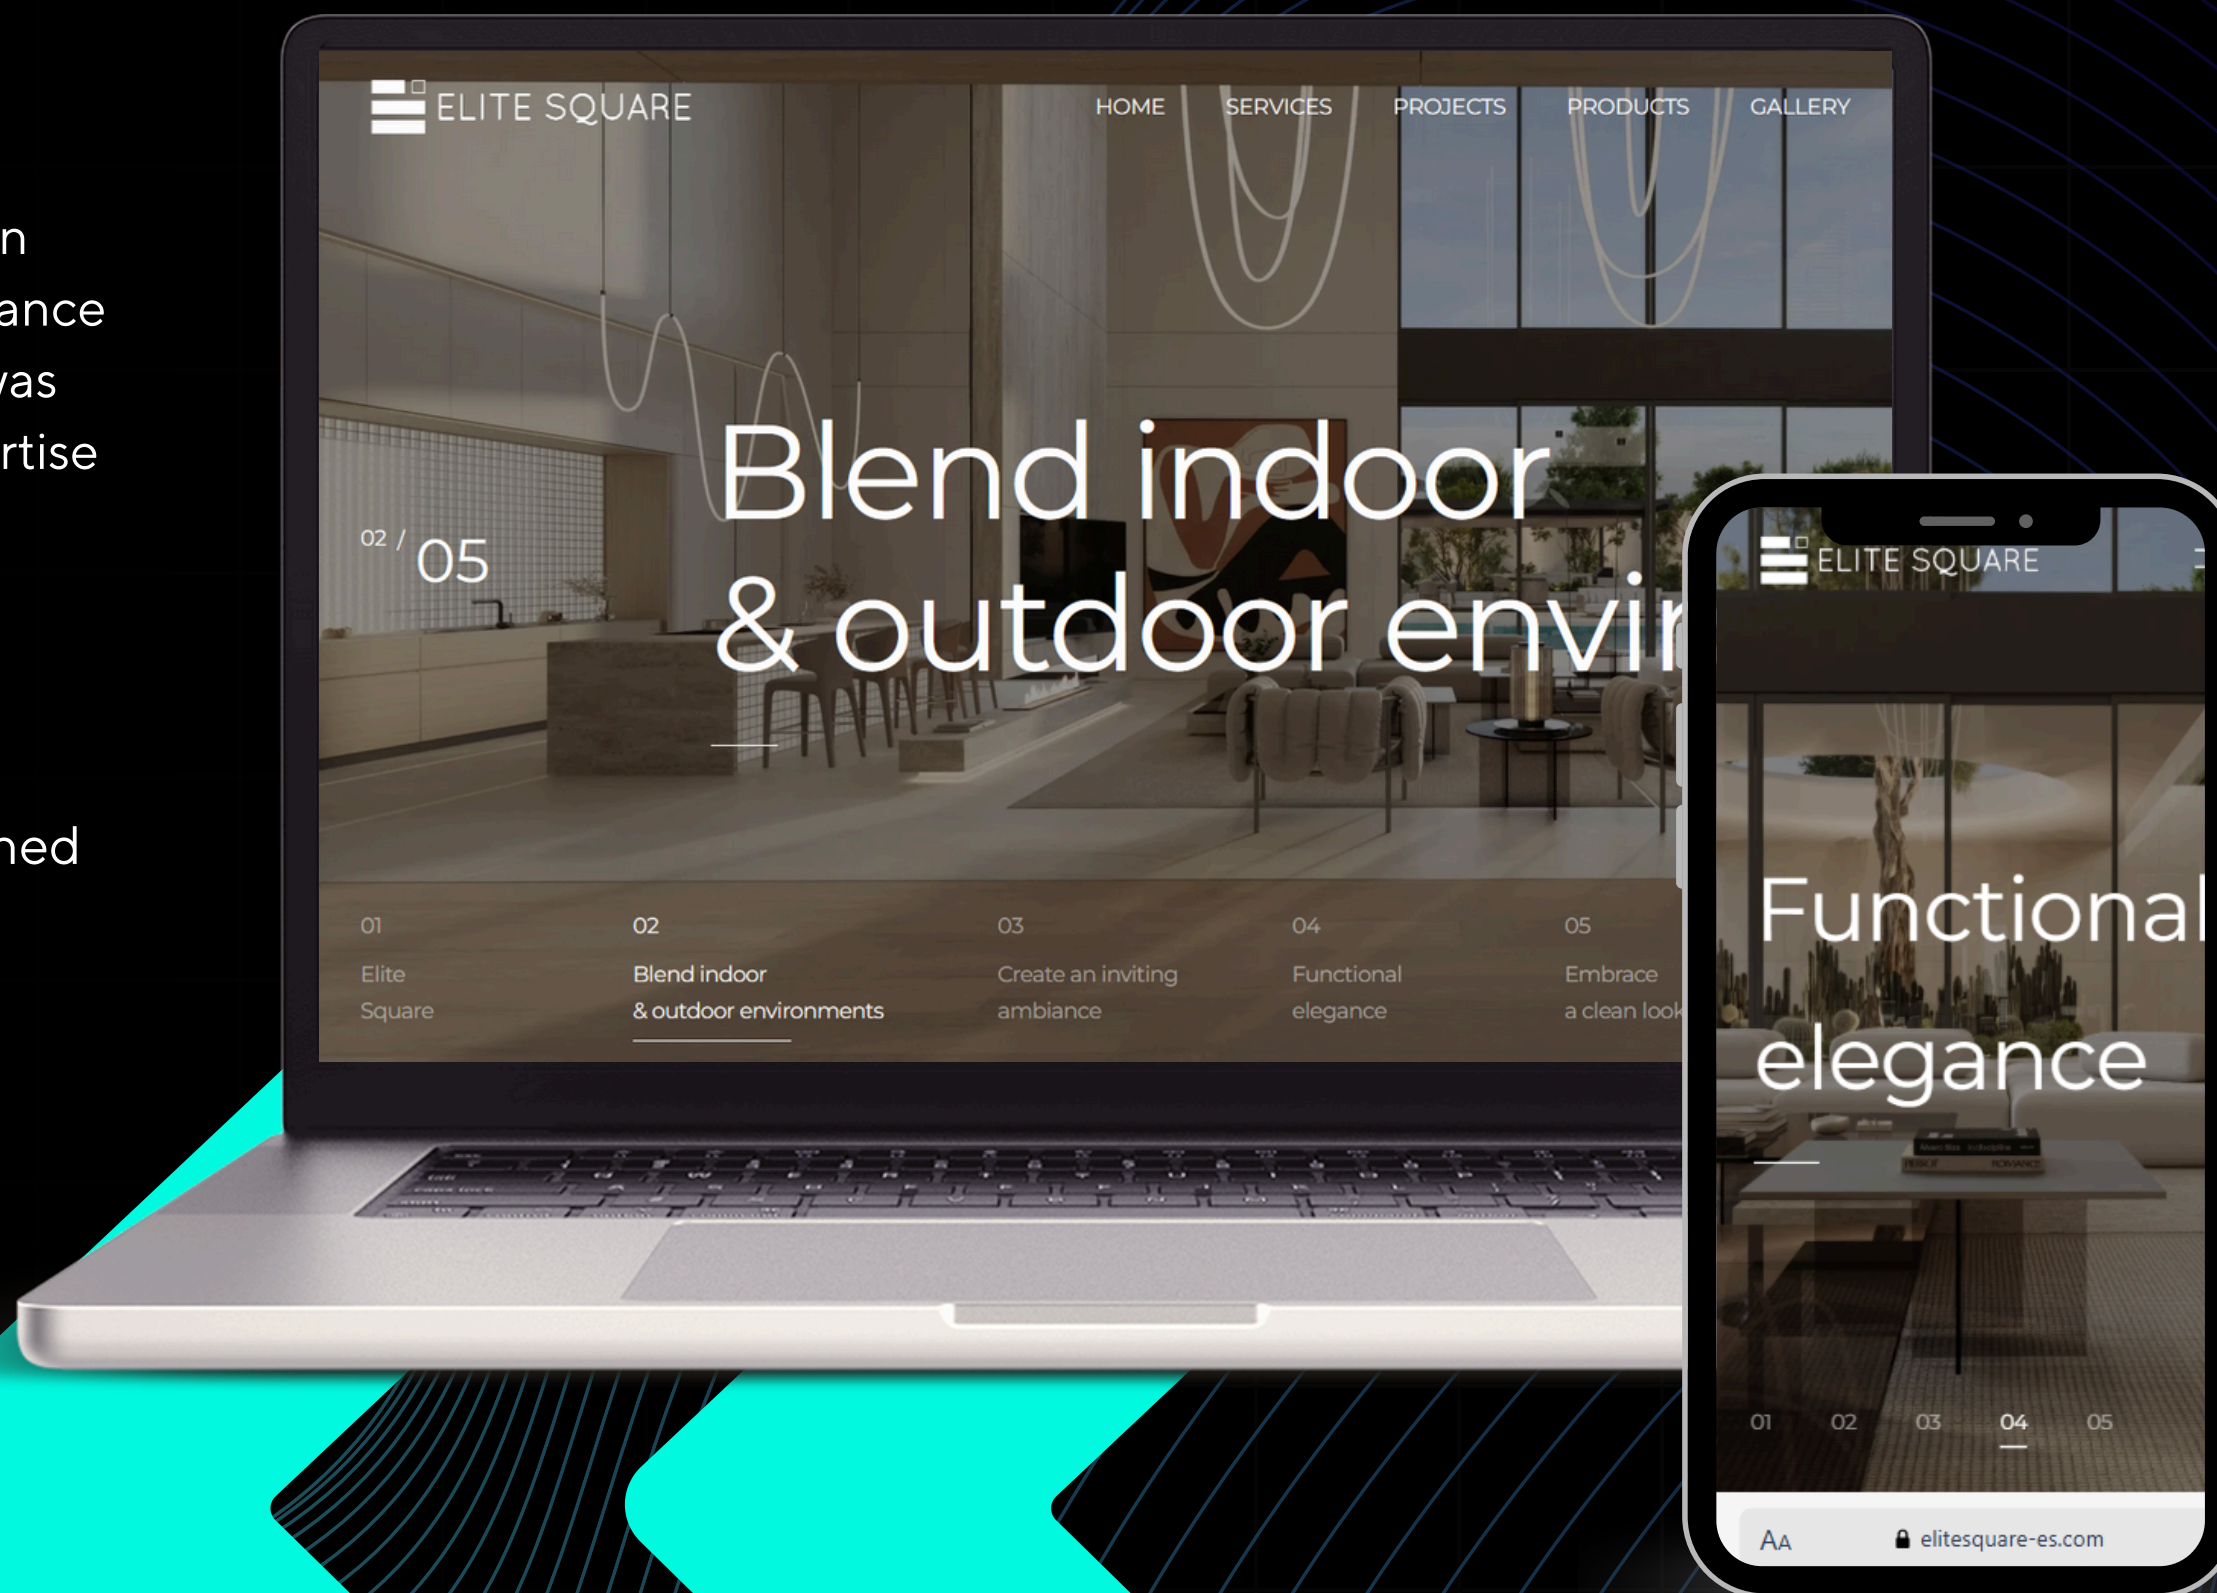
n
ance
vas
rtise

ned

ELITE SQUARE

HOME SERVICES PROJECTS PRODUCTS GALLERY

02 / 05

Blend indoor
& outdoor envir

01
Elite
Square

02
Blend indoor
& outdoor environments

03
Create an inviting
ambiance

04
Functional
elegance

05
Embrace
a clean look

ELITE SQUARE

Functional
elegance

01 02 03 04 05

AA elitesquare-es.com